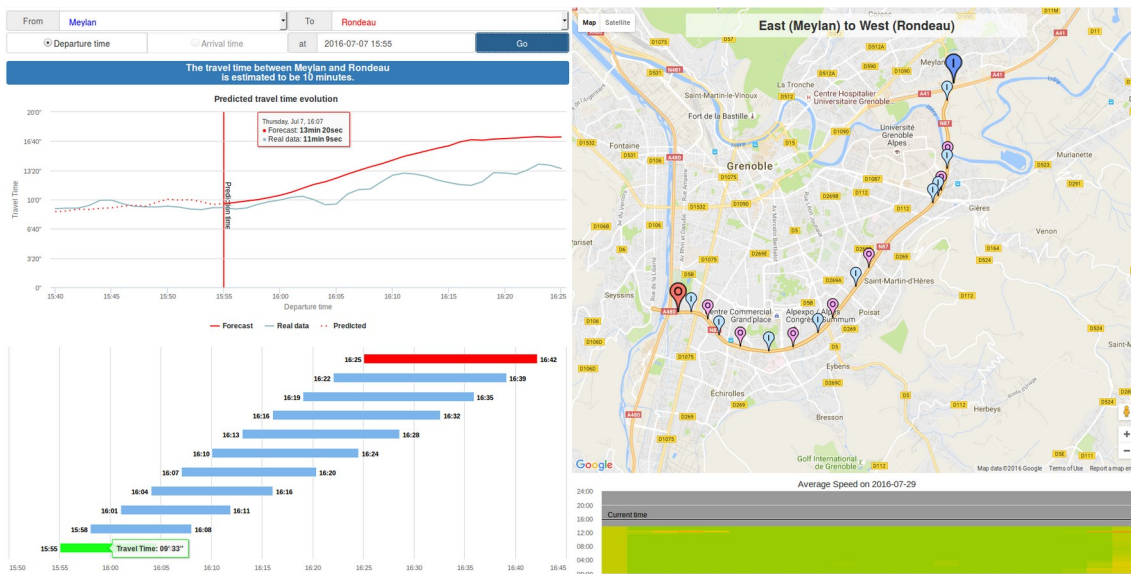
From Meylan
To Rondeau
Departure time
Arrival time
at 2016-07-07 15:55
Go

The travel time between Meylan and Rondeau is estimated to be 10 minutes.

Predicted travel time evolution

Thursday, Jul 7, 16:07
● Forecast: 13min 20sec
● Real data: 11min 9sec

20'0"
16'40"
13'20"
10'0"
6'40"
3'20"
0"
Travel Time
Prediction time
15:40 15:45 15:50 15:55 16:00 16:05 16:10 16:15 16:20 16:25
Departure time
Forecast Real data Predicted

16:25 16:42
16:22 16:39
16:19 16:35
16:16 16:32
16:13 16:28
16:10 16:24
16:07 16:20
16:04 16:16
16:01 16:11
15:58 16:08
15:55 Travel Time: 09' 33"
15:50 15:55 16:00 16:05 16:10 16:15 16:20 16:25 16:30 16:35 16:40 16:45

Map Satellite
East (Meylan) to West (Rondeau)
Meylan
La Tronche
Centre Hospitalier Universitaire Grenoble
Saint-Martin-le-Vinoux
Fort de la Bastille
Université Grenoble Alpes
Fontaine
Grenoble
Murianette
Gières
Venon
Saint-Martin-d'Hères
Seyssins
Centre Commercial Grand'place
Alpexpo / Alpes Congrès Summum
Poisat
Eybens
Échirolles
Bresson
Herbeys
Golf International de Grenoble
Google
Map data ©2016 Google Terms of Use Report a map error

Average Speed on 2016-07-29
24:00
20:00
16:00
Current time
12:00
08:00
04:00